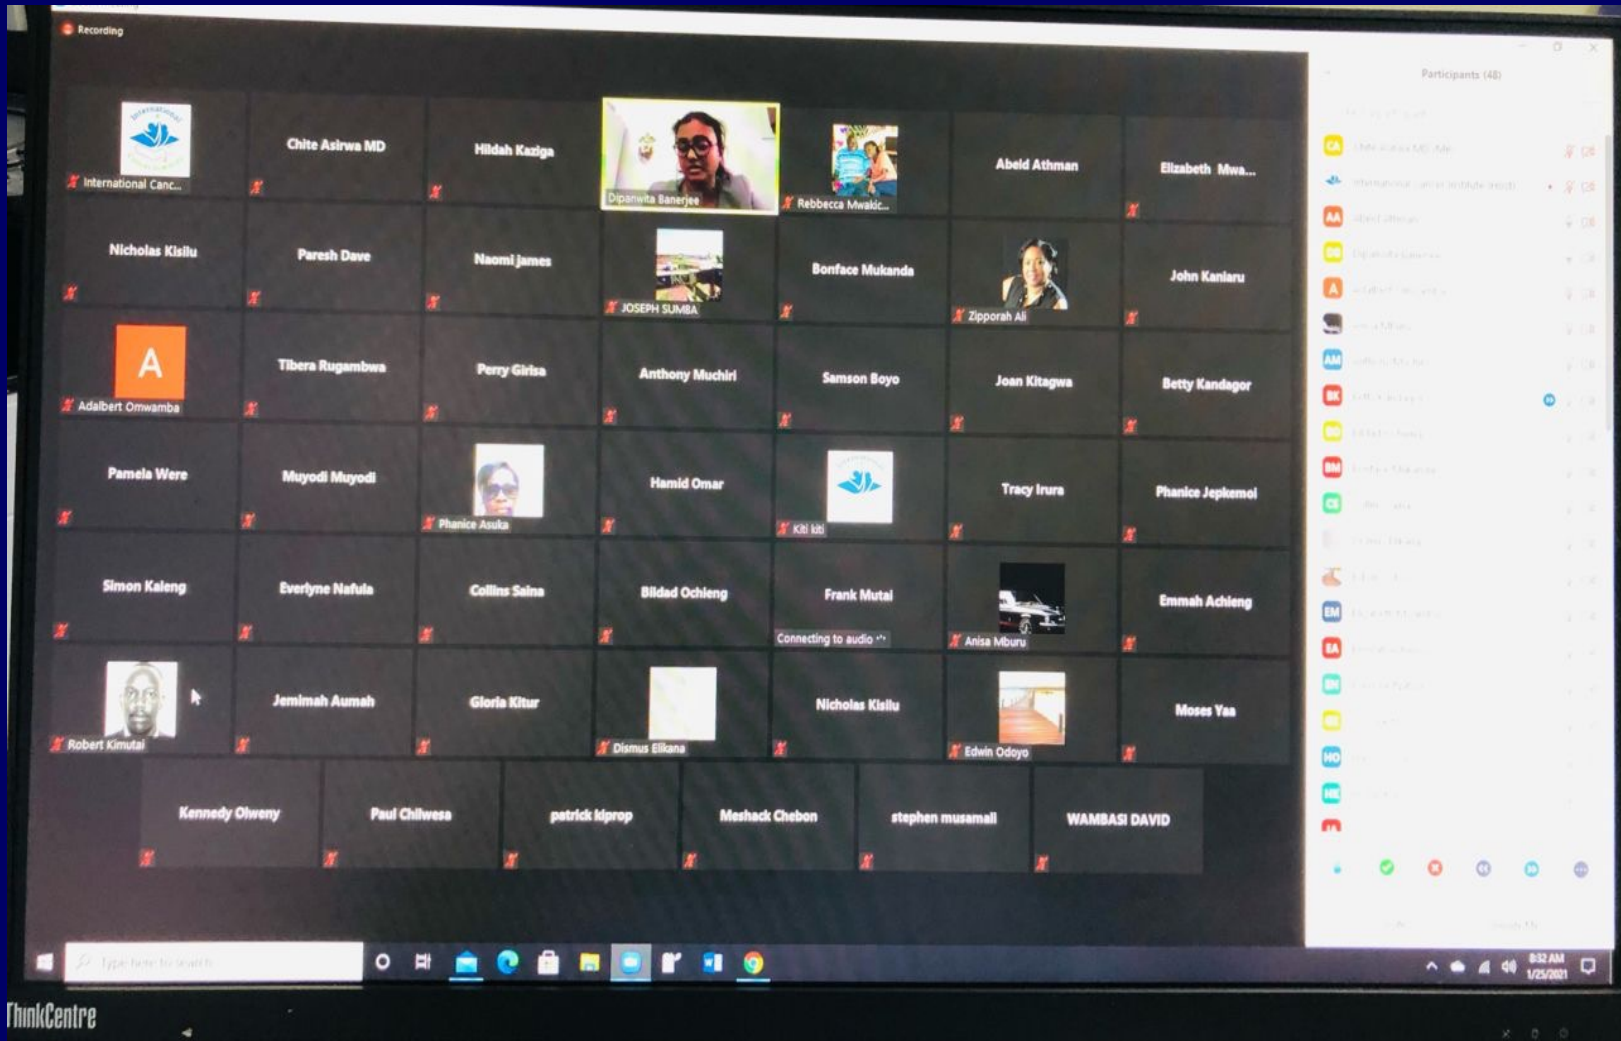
Recording

International Canc...
Chite Asirwa MD
Hildah Kaziga
Dipanwita Banerjee
Rebbecca Mwakic...
Abeid Athman
Elizabeth Mwa...

Nicholas Kisilu
Paresh Dave
Naomi James
JOSEPH SUMBA
Bonface Mukanda
Zipporah Ali
John Kaniaru

A
Adalbert Omwamba
Tibera Rugambwa
Perry Girisa
Anthony Muchiri
Samson Boyo
Joan Kitagwa
Betty Kandagor

Pamela Were
Muyodi Muyodi
Phanice Asuka
Hamid Omar
Kiti kiti
Tracy Irura
Phanice Jepkemoi

Simon Kaleng
Everlyne Nafula
Collins Saina
Bildad Ochieng
Frank Mutai
Connecting to audio
Anisa Mburu
Emmah Achieng

Robert Kimutai
Jemimah Aumah
Gloria Kitur
Dismus Elkana
Nicholas Kisilu
Edwin Odoyo
Moses Yaa

Kennedy Olweny
Paul Chilwesa
patrick kiprop
Meshack Chebon
stephen musamali
WAMBASI DAVID

Participants (48)

CA
AA
A
AM
BK
EM
EA
HO
HE

Type here to search

8:32 AM
1/25/2021

ThinkCentre